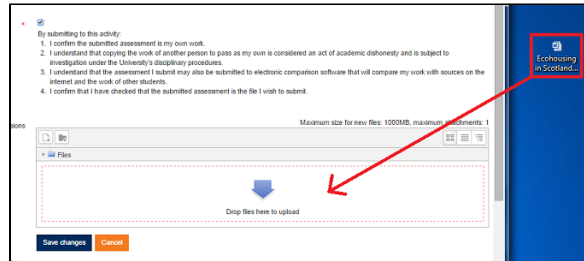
By submitting to this activity:
1. I confirm the submitted assessment is my own work.
2. I understand that copying the work of another person to pass as my own is considered an act of academic dishonesty and is subject to investigation under the University's disciplinary procedures.
3. I understand that the assessment I submit may also be submitted to electronic comparison software that will compare my work with sources on the internet and the work of other students.
4. I confirm that I have checked that the submitted assessment is the file I wish to submit.

sions

Maximum size for new files: 1000MB, maximum attachments: 1

Files

Drop files here to upload

Save changes
Cancel

Ecohousing in Scotland....